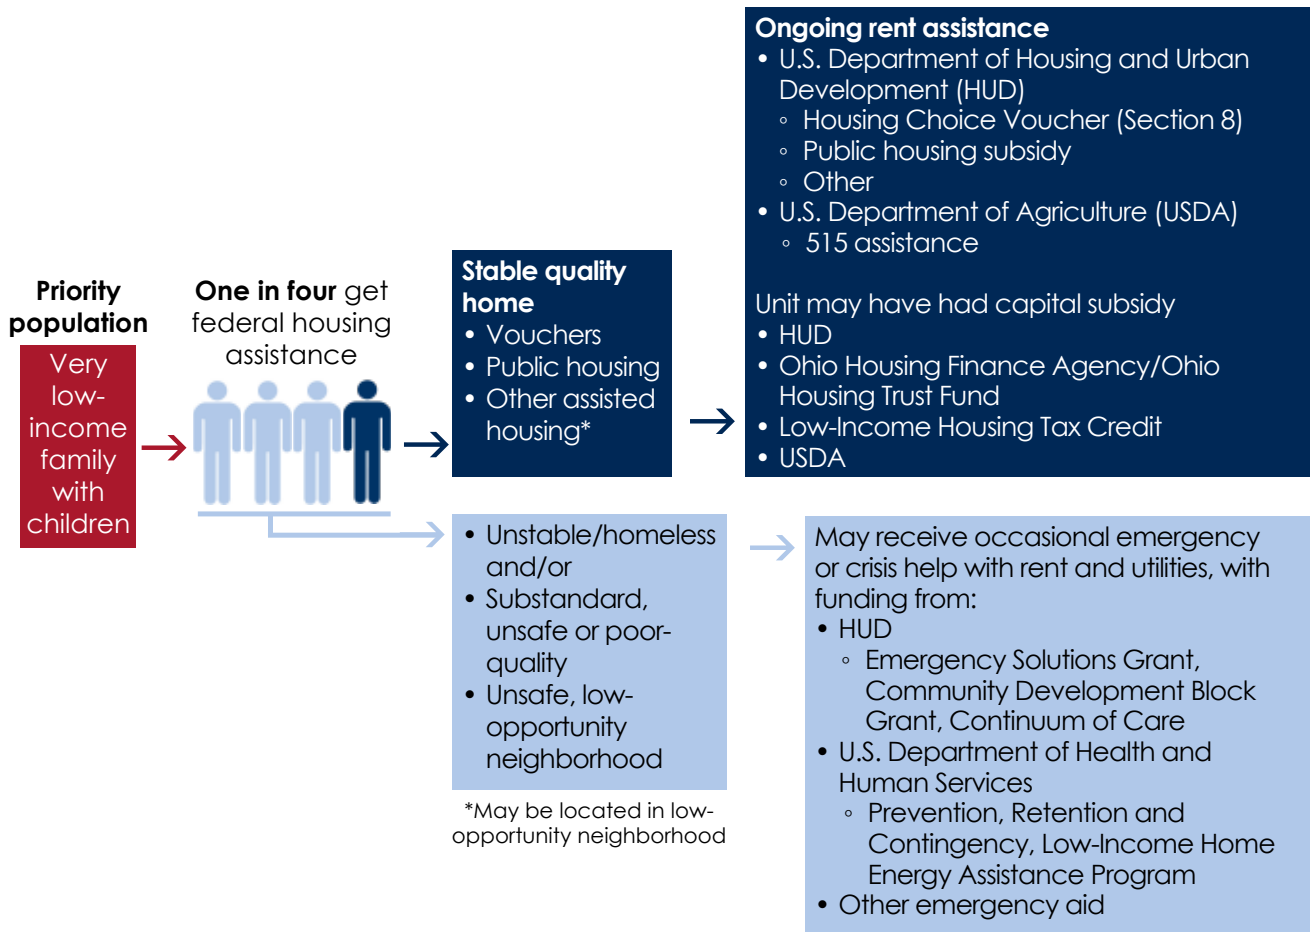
Priority population

Very low-income family with children

**One in four** get federal housing assistance

Stable quality home
• Vouchers
• Public housing
• Other assisted housing*

Ongoing rent assistance
• U.S. Department of Housing and Urban Development (HUD)
◦ Housing Choice Voucher (Section 8)
◦ Public housing subsidy
◦ Other
• U.S. Department of Agriculture (USDA)
◦ 515 assistance

Unit may have had capital subsidy
• HUD
• Ohio Housing Finance Agency/Ohio Housing Trust Fund
• Low-Income Housing Tax Credit
• USDA

• Unstable/homeless and/or
• Substandard, unsafe or poor-quality
• Unsafe, low-opportunity neighborhood

*May be located in low-opportunity neighborhood

May receive occasional emergency or crisis help with rent and utilities, with funding from:
• HUD
◦ Emergency Solutions Grant, Community Development Block Grant, Continuum of Care
• U.S. Department of Health and Human Services
◦ Prevention, Retention and Contingency, Low-Income Home Energy Assistance Program
• Other emergency aid